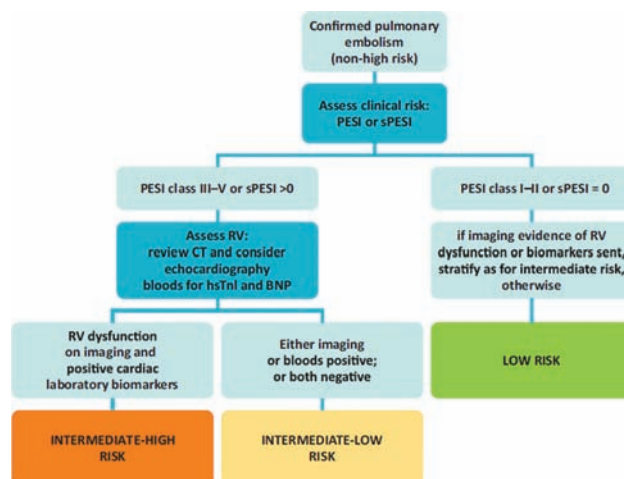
Confirmed pulmonary embolism (non-high risk)

Assess clinical risk: PESI or sPESI

PESI class III–V or sPESI >0

PESI class I–II or sPESI = 0

Assess RV: review CT and consider echocardiography bloods for hsTnI and BNP

if imaging evidence of RV dysfunction or biomarkers sent, stratify as for intermediate risk, otherwise

RV dysfunction on imaging and positive cardiac laboratory biomarkers

Either imaging or bloods positive; or both negative

LOW RISK

INTERMEDIATE-HIGH RISK

INTERMEDIATE-LOW RISK